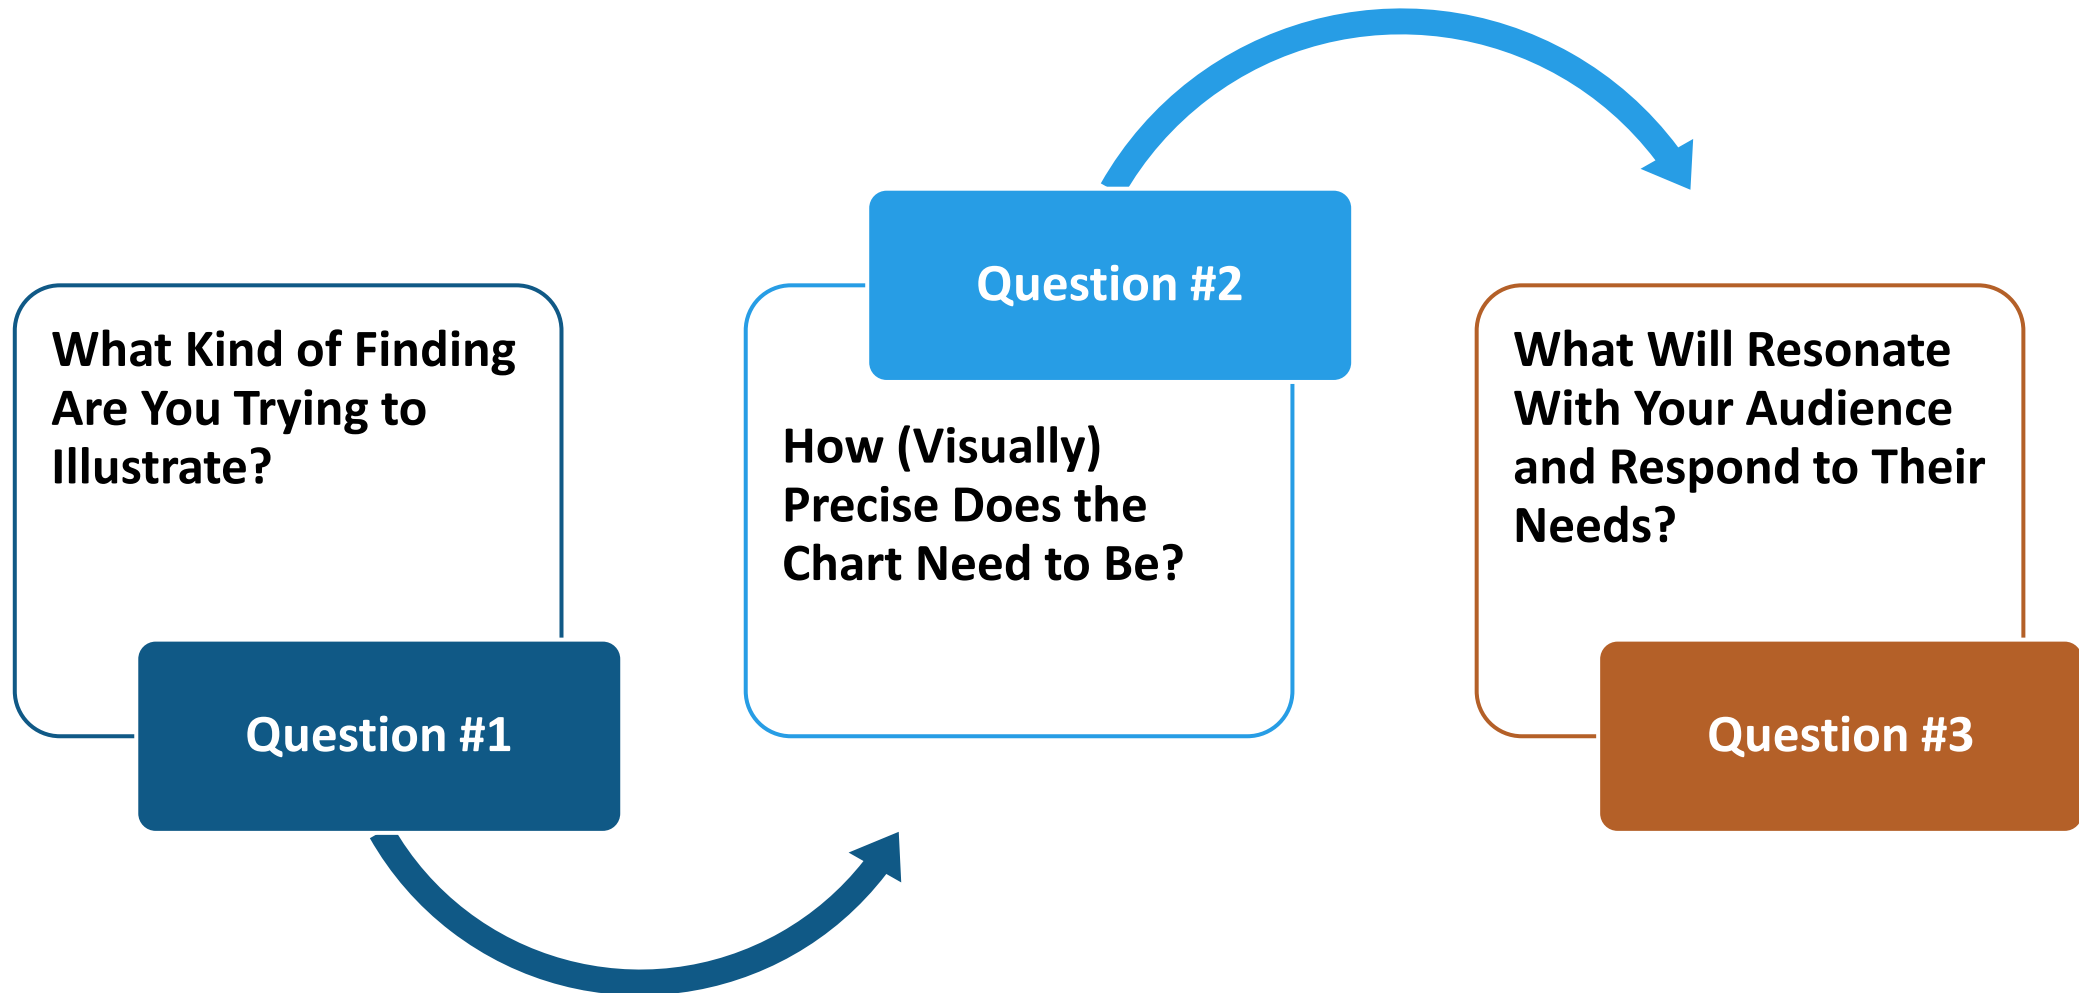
What Kind of Finding Are You Trying to Illustrate?

Question #1

Question #2

How (Visually) Precise Does the Chart Need to Be?

What Will Resonate With Your Audience and Respond to Their Needs?

Question #3